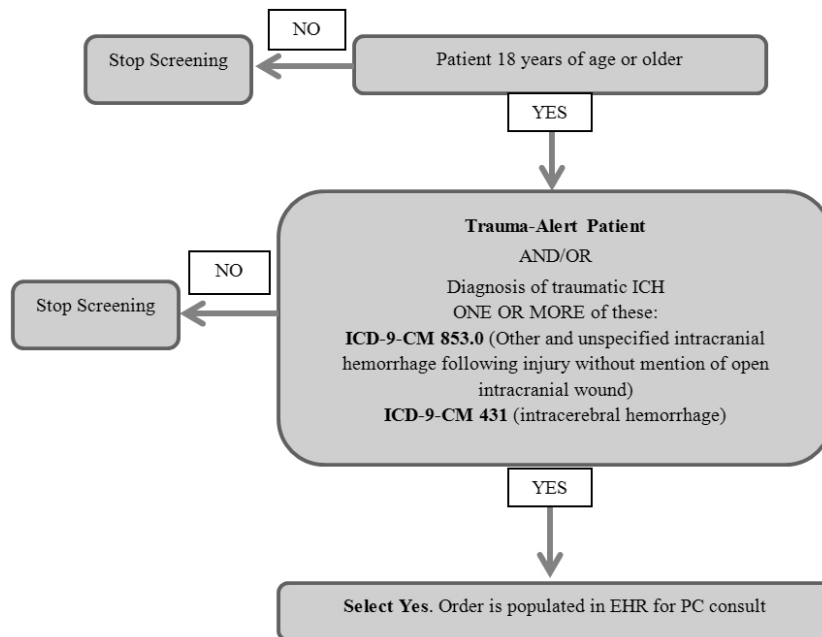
NO

Stop Screening

Patient 18 years of age or older

YES

NO

Stop Screening

**Trauma-Alert Patient**
AND/OR
Diagnosis of traumatic ICH
ONE OR MORE of these:
**ICD-9-CM 853.0** (Other and unspecified intracranial hemorrhage following injury without mention of open intracranial wound)
**ICD-9-CM 431** (intracerebral hemorrhage)

YES

**Select Yes**. Order is populated in EHR for PC consult